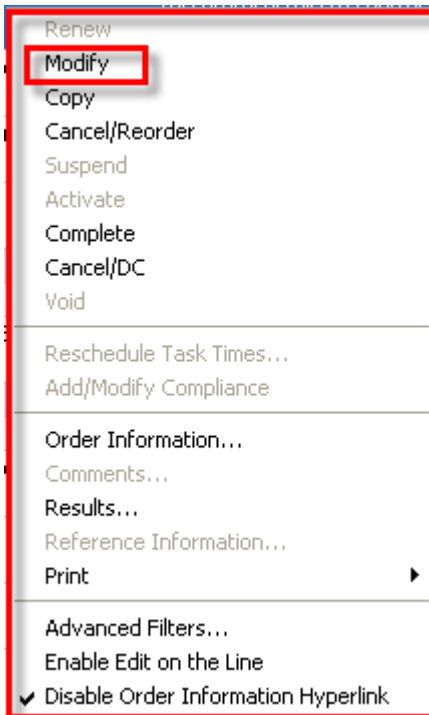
Renew
Modify
Copy
Cancel/Reorder
Suspend
Activate
Complete
Cancel/DC
Void

Reschedule Task Times...
Add/Modify Compliance

Order Information...
Comments...
Results...
Reference Information...
Print

Advanced Filters...
Enable Edit on the Line
✔ Disable Order Information Hyperlink